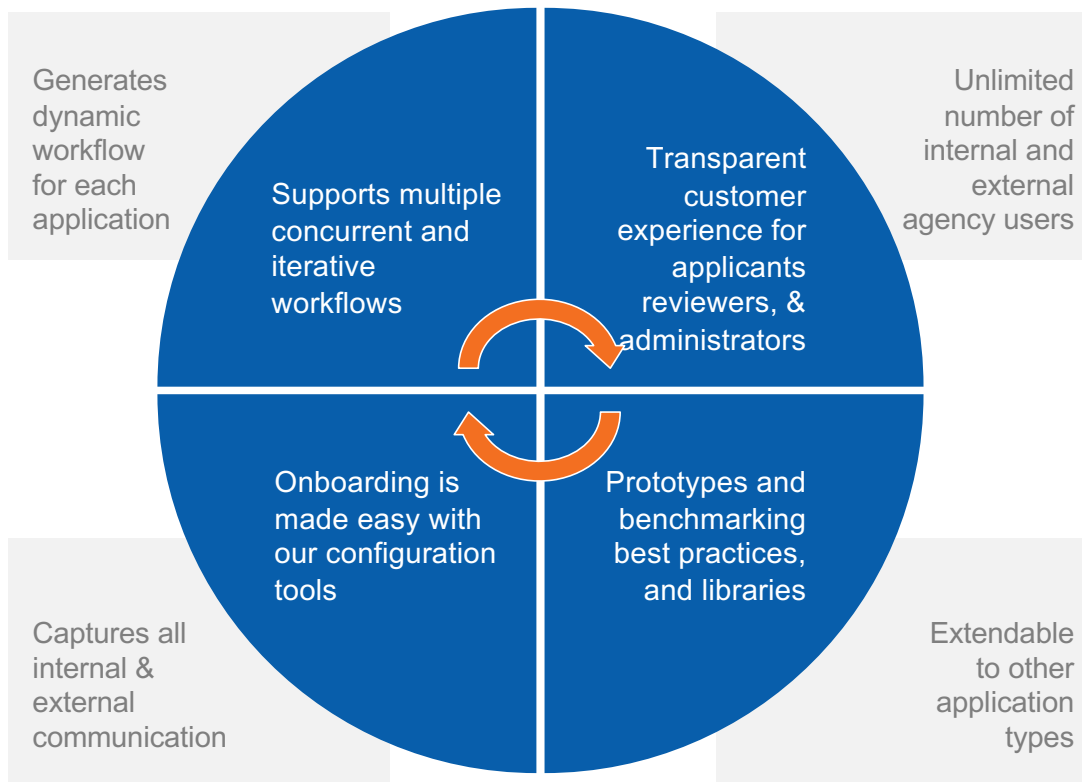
Generates dynamic workflow for each application

Supports multiple concurrent and iterative workflows

Transparent customer experience for applicants reviewers, & administrators

Unlimited number of internal and external agency users

Onboarding is made easy with our configuration tools

Prototypes and benchmarking best practices, and libraries

Captures all internal & external communication

Extendable to other application types